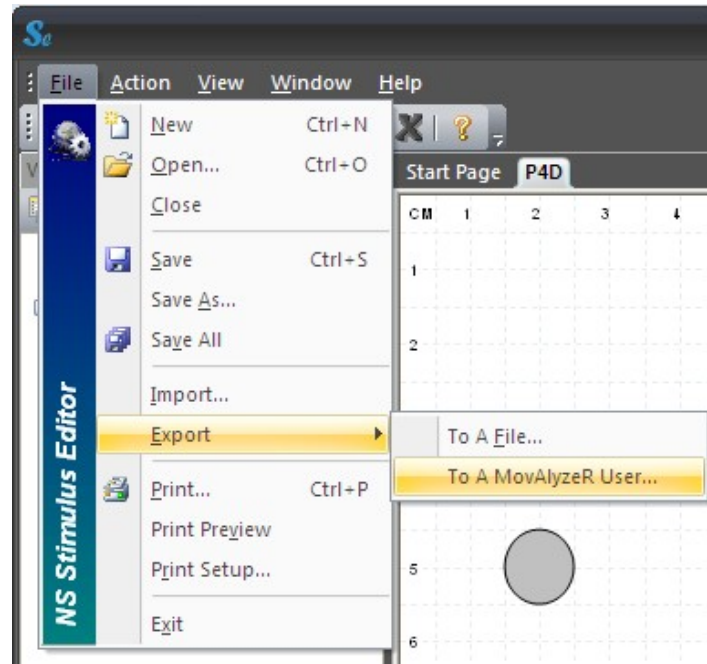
Se

File Action View Window Help

NS Stimulus Editor

New Ctrl+N
Open... Ctrl+O
Close
Save Ctrl+S
Save As...
Save All
Import...
Export
Print... Ctrl+P
Print Preview
Print Setup...
Exit

To A File...
To A MovAlyzeR User...

Start Page P4D

CM 1 2 3 4
1
2
5
6